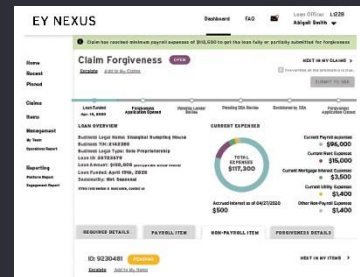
EY NEXUS

Dashboard FAQ

Loan Officer: L028
Abigail Smith

Claim has reached minimum payroll expenses of $62,500 to get the loan fully or partially submitted for forgiveness

Home
Recent
Pinned

Claims
Items

Management
My Team
Operations Report

Reporting
Platform Report
Engagement Report

Claim Forgiveness OPEN

Escalate Add to My Claims

NEXT IN MY CLAIMS

SUBMIT TO SBA

Loan Funded Apr. 15, 2020
Forgiveness Application Opened
Pending Lender Review
Pending SBA Review
Decisioned by SBA
Forgiveness Application Closed

LOAN OVERVIEW

Business Legal Name: Shanghai Dumpling House
Business TIN: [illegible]
Business Legal Type: Sole Proprietorship
Loan ID: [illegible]
Loan Amount: $100,000 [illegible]
Loan Funded: April 15th, 2020
Seasonality: Not Seasonal

CURRENT EXPENSES

TOTAL EXPENSES
$117,300

Current Payroll expenses
$96,000
Current Rent Expenses
$15,000
Current Mortgage Interest Expenses
$3,500
Current Utility Expenses
$1,400
Other Non-Payroll Expenses
$1,400

Accrued Interest as of 04/27/2020
$500

REQUIRED DETAILS
PAYROLL ITEM
NON-PAYROLL ITEM
FORGIVENESS DETAILS

ID: 9230481 PENDING

Escalate Add to My Items

NEXT IN MY ITEMS